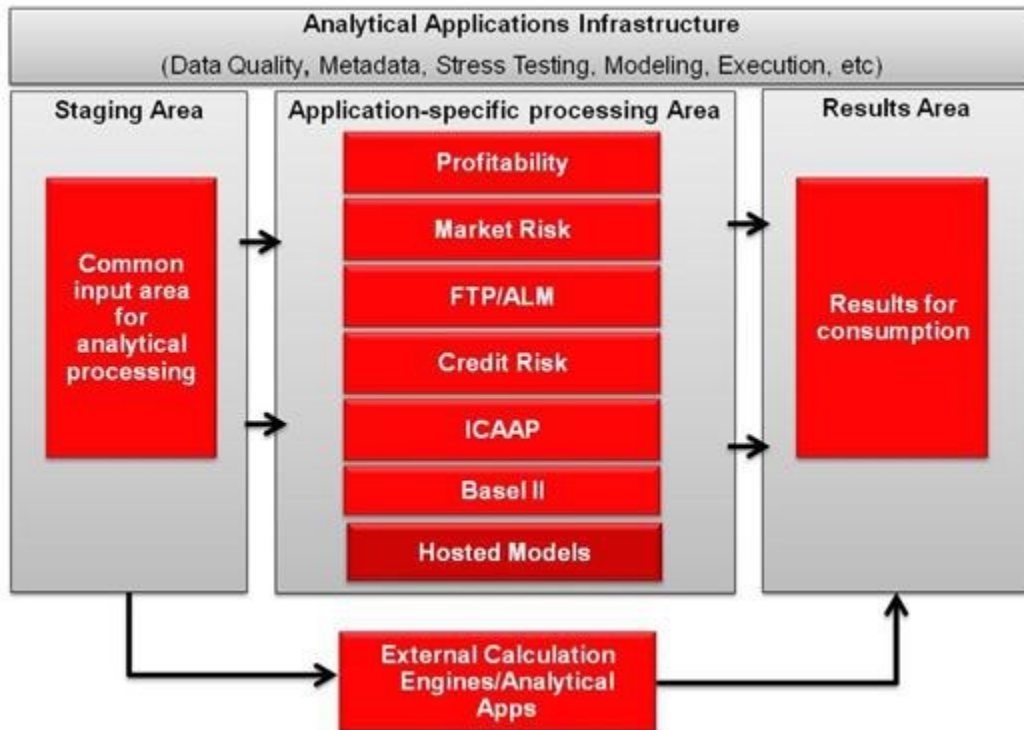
Analytical Applications Infrastructure

(Data Quality, Metadata, Stress Testing, Modeling, Execution, etc)

Staging Area

Common input area for analytical processing

Application-specific processing Area

Profitability

Market Risk

FTP/ALM

Credit Risk

ICAAP

Basel II

Hosted Models

Results Area

Results for consumption

External Calculation Engines/Analytical Apps